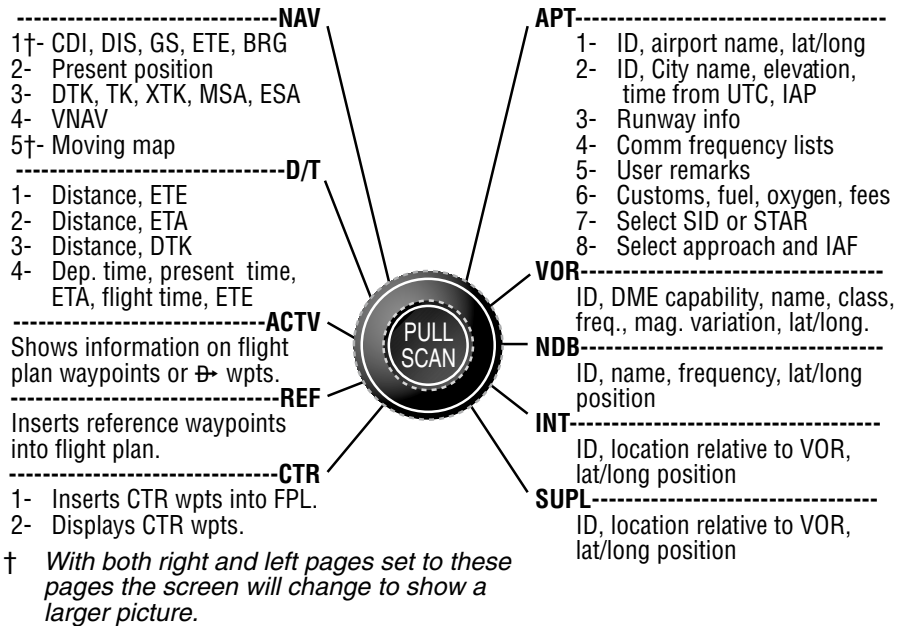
--------------------------------NAV
1†- CDI, DIS, GS, ETE, BRG
2- Present position
3- DTK, TK, XTK, MSA, ESA
4- VNAV
5†- Moving map

--------------------------------D/T
1- Distance, ETE
2- Distance, ETA
3- Distance, DTK
4- Dep. time, present time, ETA, flight time, ETE

------------------------------ACTV
Shows information on flight plan waypoints or D→ wpts.

--------------------------------REF
Inserts reference waypoints into flight plan.

--------------------------------CTR
1- Inserts CTR wpts into FPL.
2- Displays CTR wpts.

† With both right and left pages set to these pages the screen will change to show a larger picture.

PULL
SCAN

APT-----------------------------------
1- ID, airport name, lat/long
2- ID, City name, elevation, time from UTC, IAP
3- Runway info
4- Comm frequency lists
5- User remarks
6- Customs, fuel, oxygen, fees
7- Select SID or STAR
8- Select approach and IAF

VOR-----------------------------------
ID, DME capability, name, class, freq., mag. variation, lat/long.

NDB-----------------------------------
ID, name, frequency, lat/long position

INT------------------------------------
ID, location relative to VOR, lat/long position

SUPL---------------------------------
ID, location relative to VOR, lat/long position